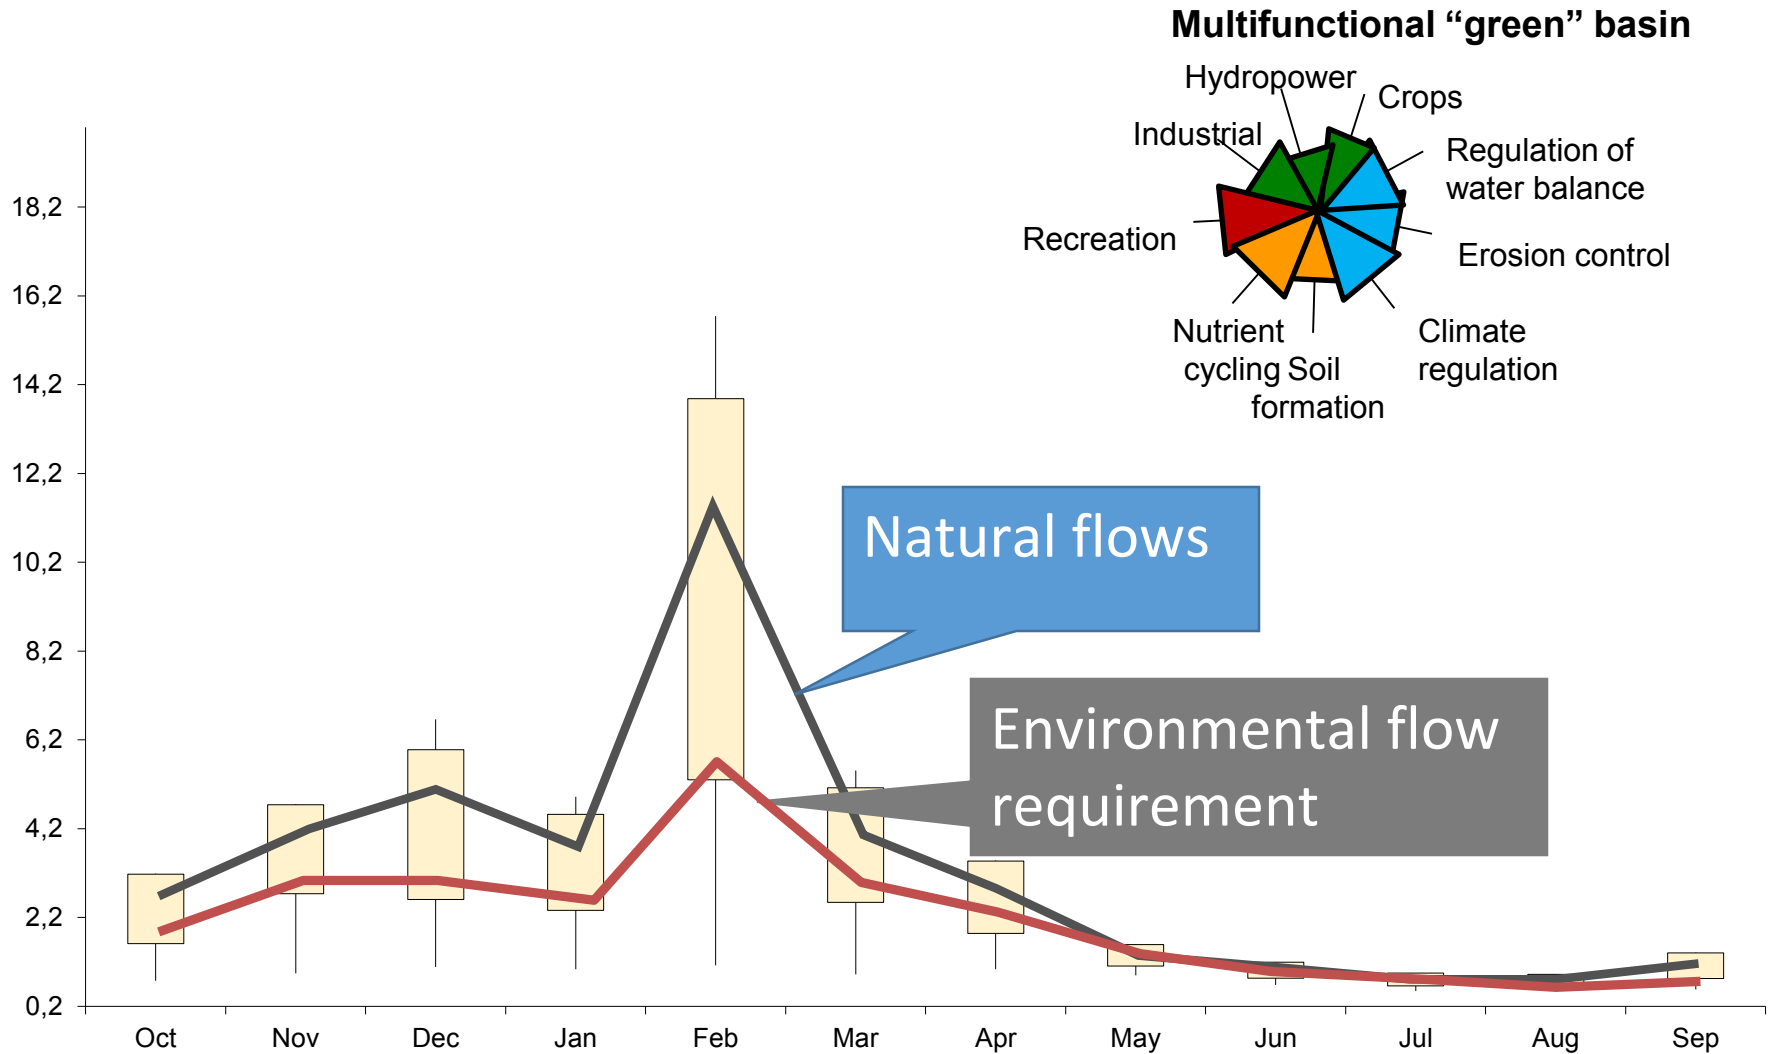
Multifunctional “green” basin

Hydropower
Crops
Industrial
Regulation of water balance
Recreation
Erosion control
Nutrient cycling
Soil formation
Climate regulation

18,2
16,2
14,2
12,2
10,2
8,2
6,2
4,2
2,2
0,2

Natural flows

Environmental flow requirement

Oct
Nov
Dec
Jan
Feb
Mar
Apr
May
Jun
Jul
Aug
Sep